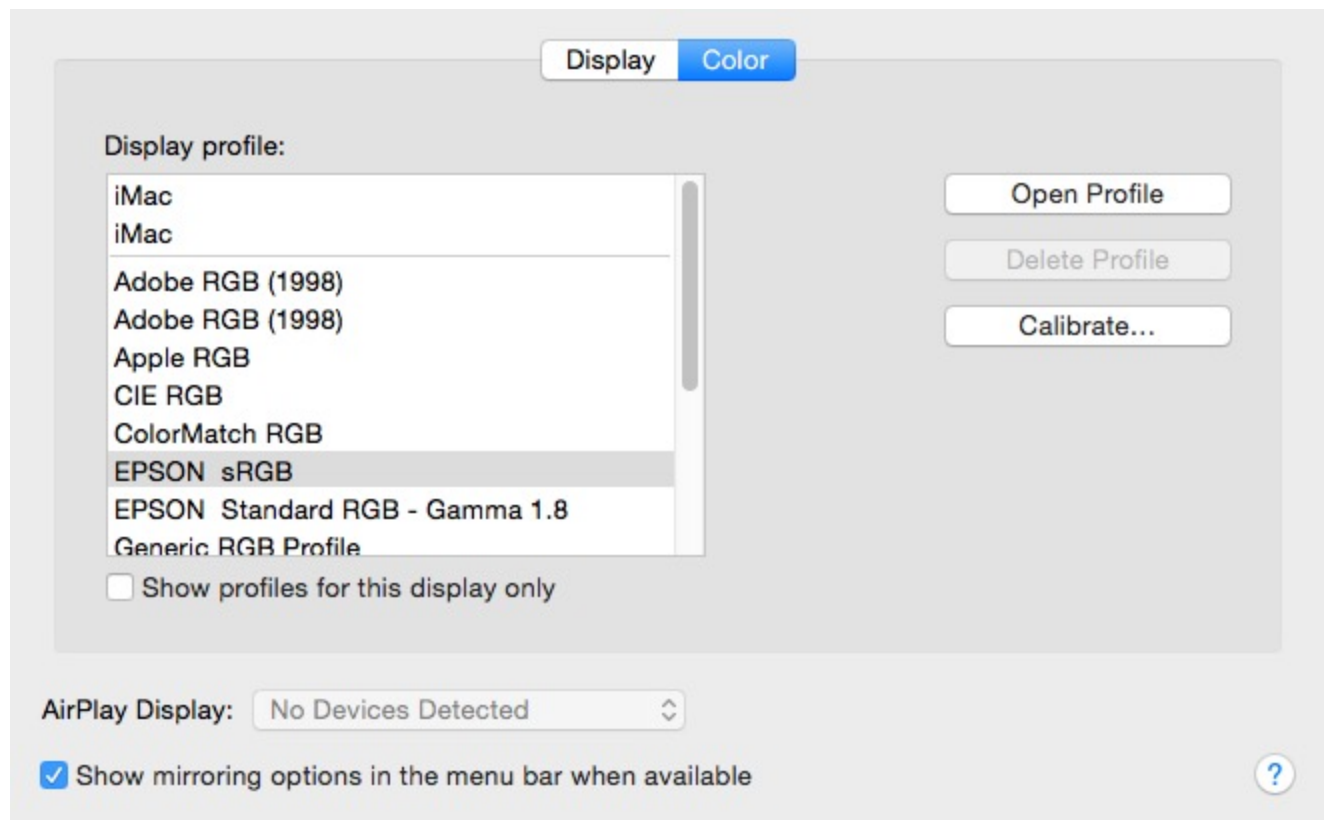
Display Color

Display profile:

iMac
iMac
Adobe RGB (1998)
Adobe RGB (1998)
Apple RGB
CIE RGB
ColorMatch RGB
EPSON sRGB
EPSON Standard RGB - Gamma 1.8
Generic RGB Profile

Show profiles for this display only

Open Profile

Delete Profile

Calibrate...

AirPlay Display: No Devices Detected

Show mirroring options in the menu bar when available

?